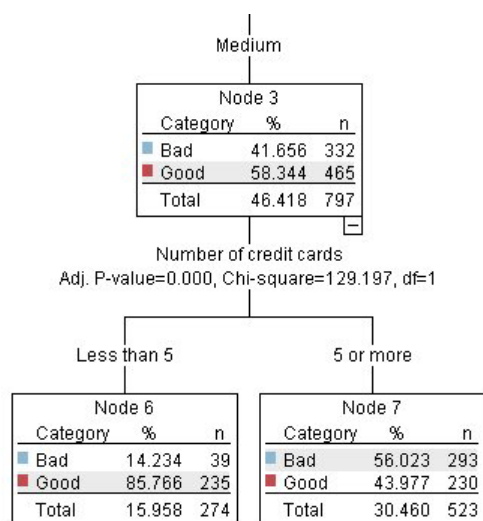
Medium

Node 3

| Category | % | n |
|---|---|---|
| Bad | 41.656 | 332 |
| Good | 58.344 | 465 |
| Total | 46.418 | 797 |

Number of credit cards
Adj. P-value=0.000, Chi-square=129.197, df=1

Less than 5

5 or more

Node 6

| Category | % | n |
|---|---|---|
| Bad | 14.234 | 39 |
| Good | 85.766 | 235 |
| Total | 15.958 | 274 |

Node 7

| Category | % | n |
|---|---|---|
| Bad | 56.023 | 293 |
| Good | 43.977 | 230 |
| Total | 30.460 | 523 |